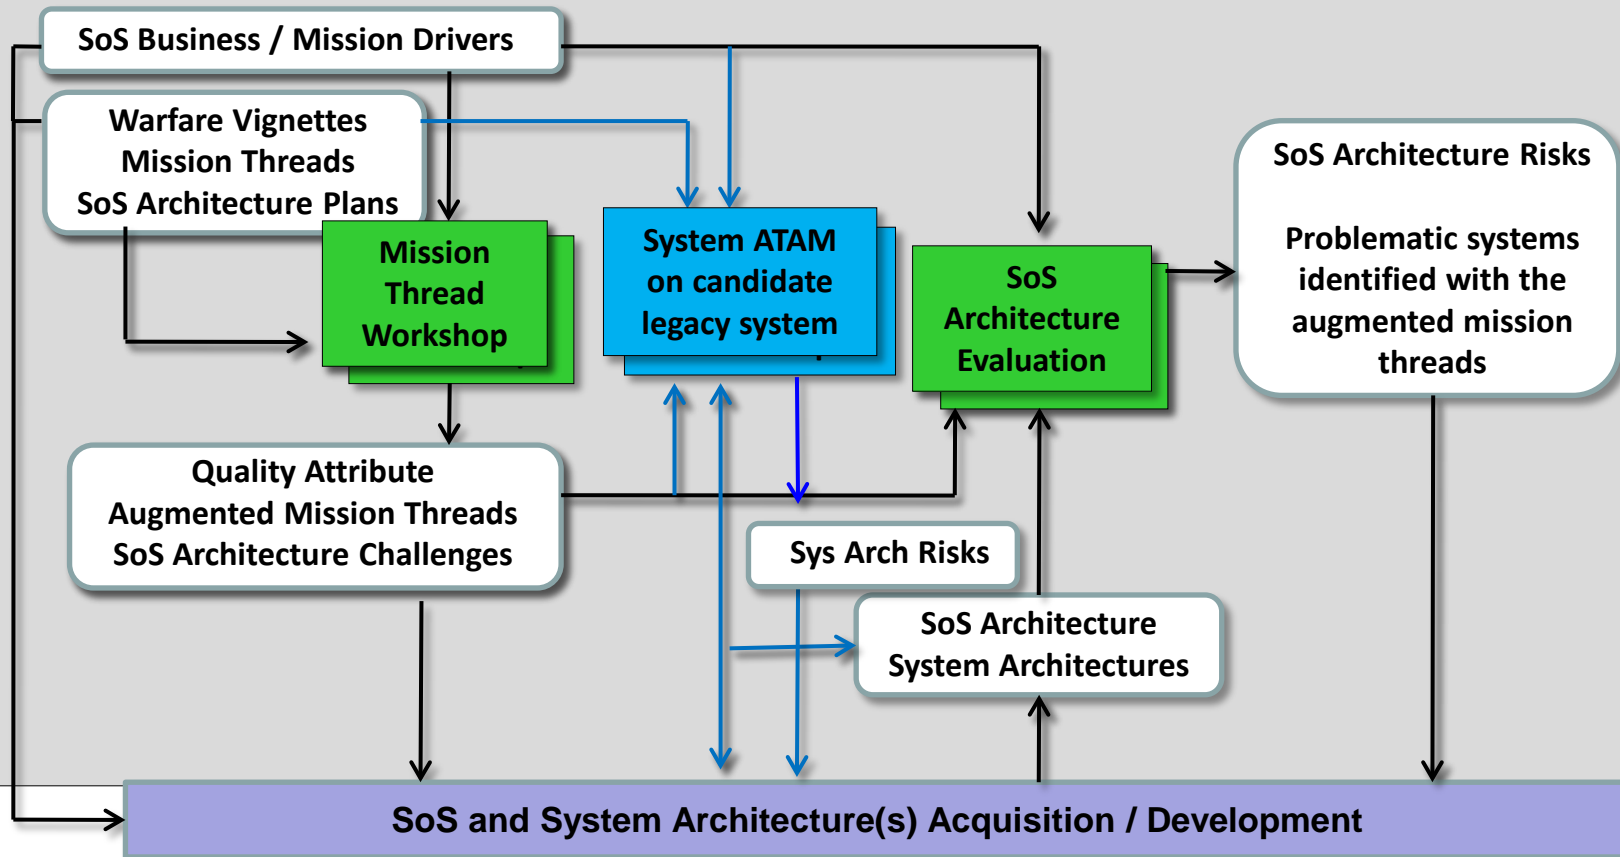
SoS Business / Mission Drivers

Warfare Vignettes
Mission Threads
SoS Architecture Plans

Mission Thread Workshop

System ATAM on candidate legacy system

SoS Architecture Evaluation

SoS Architecture Risks

Problematic systems identified with the augmented mission threads

Quality Attribute
Augmented Mission Threads
SoS Architecture Challenges

Sys Arch Risks

SoS Architecture
System Architectures

SoS and System Architecture(s) Acquisition / Development